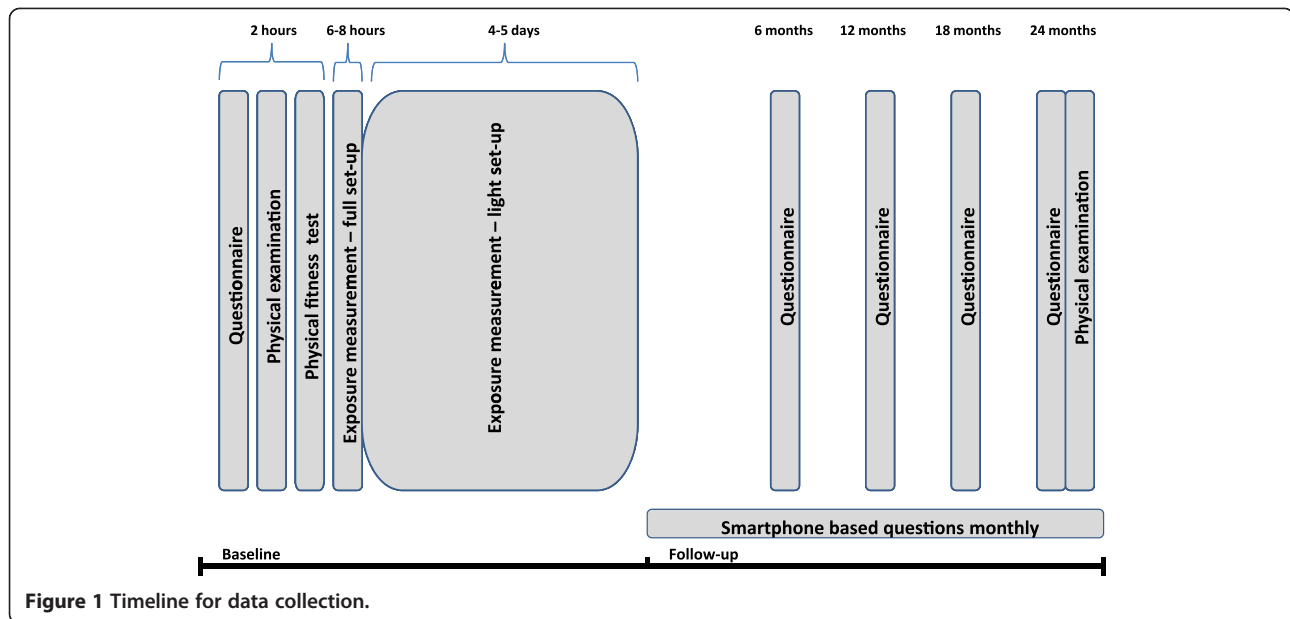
2 hours

6-8 hours

4-5 days

6 months

12 months

18 months

24 months

Questionnaire

Physical examination

Physical fitness test

Exposure measurement – full set-up

Exposure measurement – light set-up

Questionnaire

Questionnaire

Questionnaire

Questionnaire

Physical examination

Smartphone based questions monthly

Baseline

Follow-up

**Figure 1** Timeline for data collection.